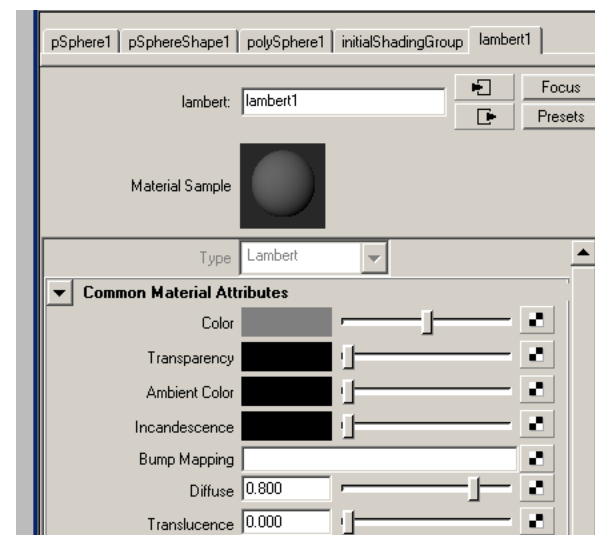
pSphere1 | pSphereShape1 | polySphere1 | initialShadingGroup | lambert1

lambert: lambert1

Focus

Presets

Material Sample

Type Lambert

Common Material Attributes

Color

Transparency

Ambient Color

Incandescence

Bump Mapping

Diffuse 0.800

Translucence 0.000